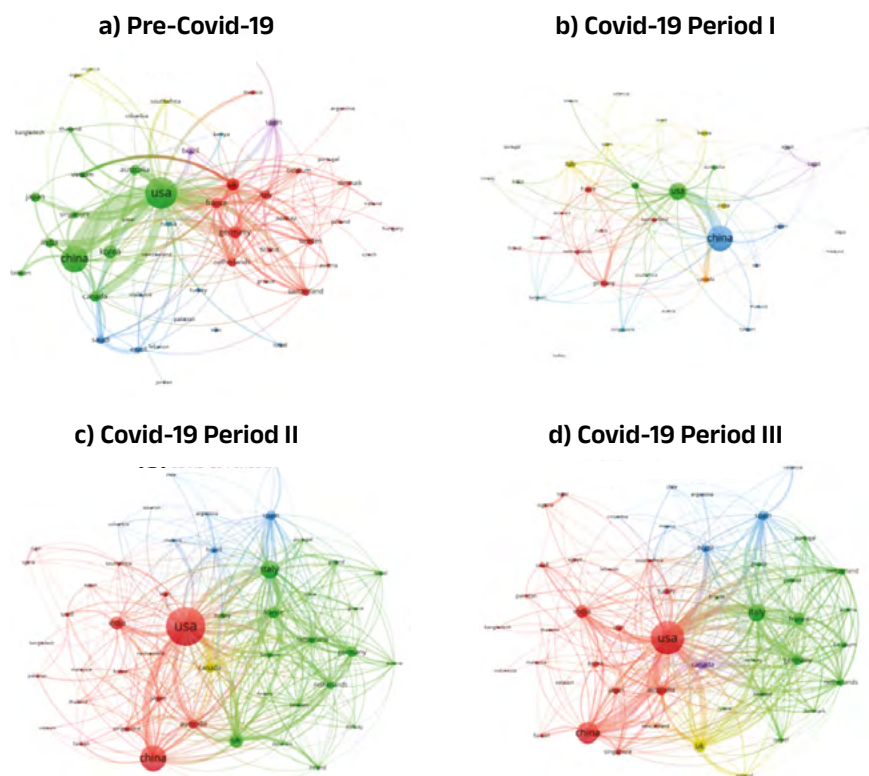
a) Pre-Covid-19

south africa
colombia
bangladesh
thailand
spain
brazil
kenya
portugal
denmark
australia
usa
uk
japan
singapore
france
germany
italy
china
korea
netherlands
canada
taiwan
switzerland
turkey
israel
pakistan
lebanon
jordan

b) Covid-19 Period I

uk
usa
china
germany
canada
italy
france

c) Covid-19 Period II

argentina
spain
italy
south africa
india
usa
canada
germany
netherlands
australia
china
uk

d) Covid-19 Period III

argentina
spain
brazil
india
usa
italy
france
canada
germany
australia
china
singapore
uk